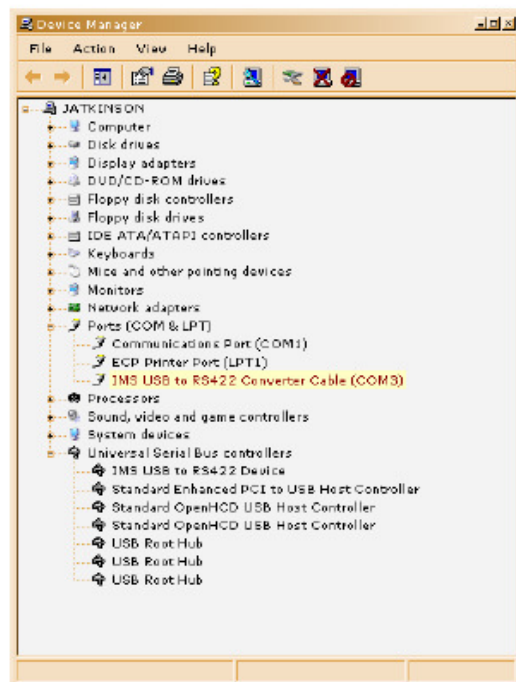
Device Manager

File Action View Help

JATKINSON
Computer
Disk drives
Display adapters
DVD/CD-ROM drives
Floppy disk controllers
Floppy disk drives
IDE ATA/ATAPI controllers
Keyboards
Mice and other pointing devices
Monitors
Network adapters
Ports (COM & LPT)
Communications Port (COM1)
ECP Printer Port (LPT1)
IMS USB to RS422 Converter Cable (COM3)
Processors
Sound, video and game controllers
System devices
Universal Serial Bus controllers
IMS USB to RS422 Device
Standard Enhanced PCI to USB Host Controller
Standard OpenHCD USB Host Controller
Standard OpenHCD USB Host Controller
USB Root Hub
USB Root Hub
USB Root Hub